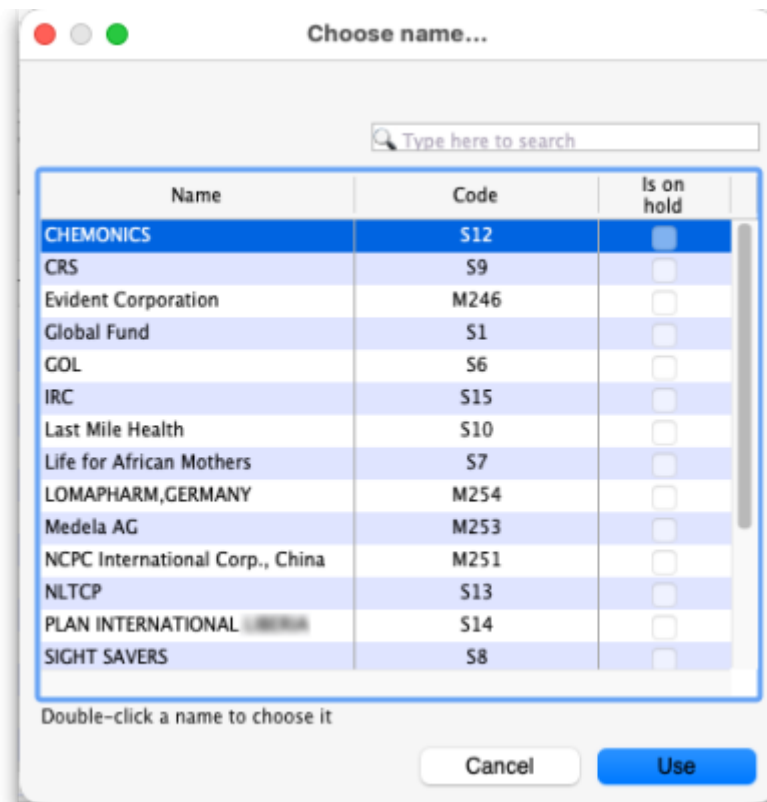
Choose name...

Type here to search

| Name | Code | Is on hold |
|---|---|---|
| CHEMONICS | S12 | |
| CRS | S9 | |
| Evident Corporation | M246 | |
| Global Fund | S1 | |
| GOL | S6 | |
| IRC | S15 | |
| Last Mile Health | S10 | |
| Life for African Mothers | S7 | |
| LOMAPHARM,GERMANY | M254 | |
| Medela AG | M253 | |
| NCPC International Corp., China | M251 | |
| NLTCP | S13 | |
| PLAN INTERNATIONAL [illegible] | S14 | |
| SIGHT SAVERS | S8 | |

Double-click a name to choose it

Cancel

Use